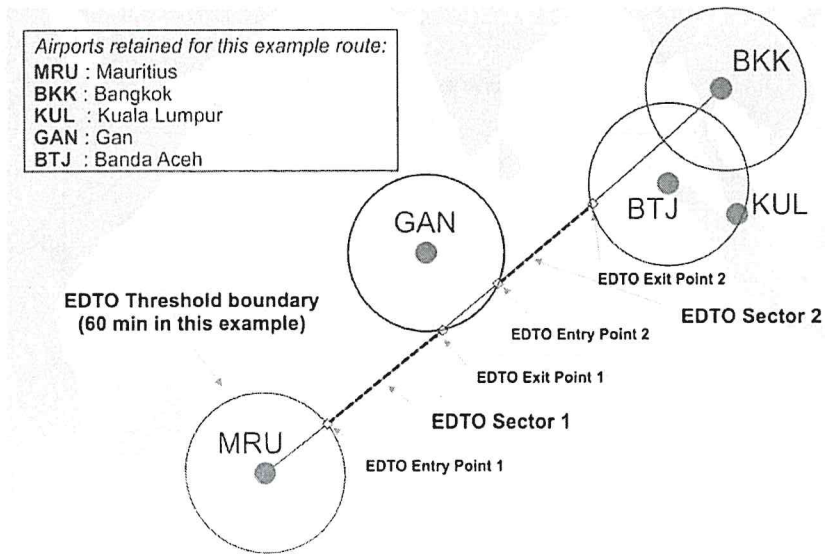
Airports retained for this example route:
MRU : Mauritius
BKK : Bangkok
KUL : Kuala Lumpur
GAN : Gan
BTJ : Banda Aceh

BKK

GAN

BTJ

KUL

EDTO Exit Point 2

EDTO Sector 2

EDTO Threshold boundary
(60 min in this example)

EDTO Entry Point 2

EDTO Exit Point 1

EDTO Sector 1

MRU

EDTO Entry Point 1